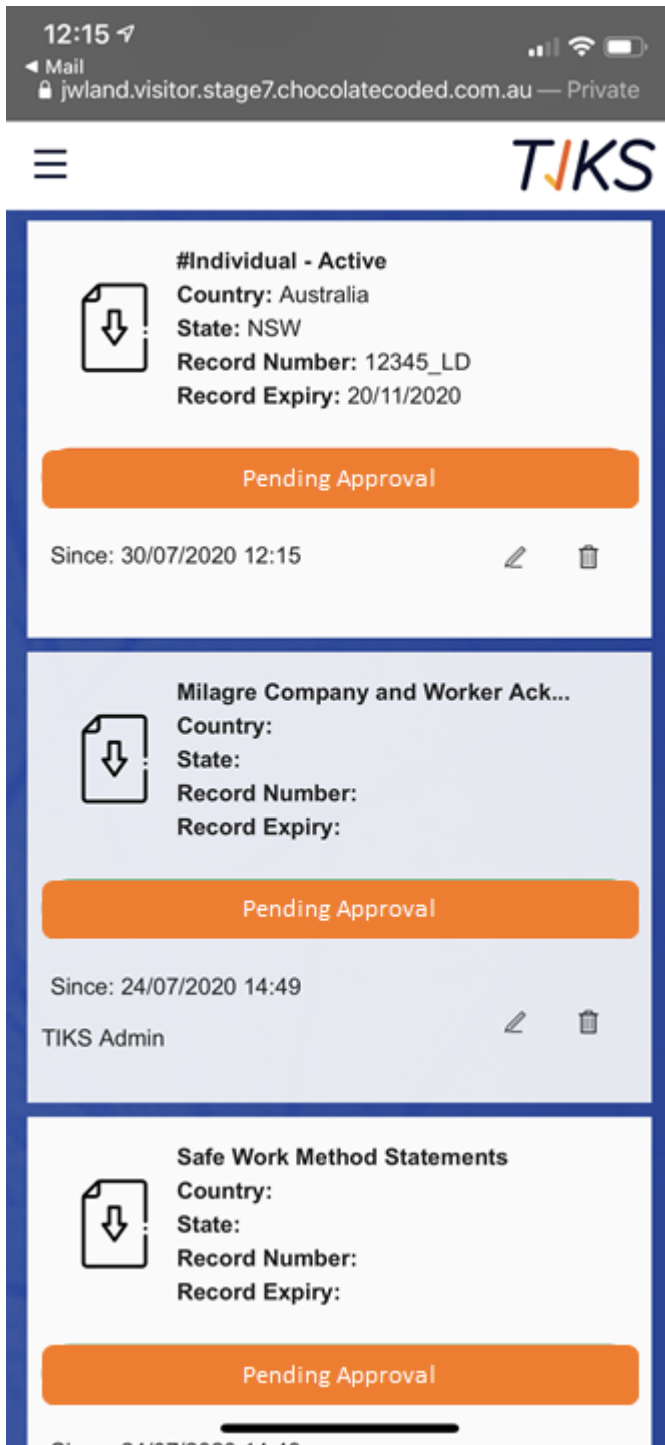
12:15
◀ Mail
jwland.visitor.stage7.chocolatecoded.com.au — Private

TIKS

#Individual - Active
Country: Australia
State: NSW
Record Number: 12345_LD
Record Expiry: 20/11/2020

Pending Approval

Since: 30/07/2020 12:15

Milagre Company and Worker Ack...
Country:
State:
Record Number:
Record Expiry:

Pending Approval

Since: 24/07/2020 14:49
TIKS Admin

Safe Work Method Statements
Country:
State:
Record Number:
Record Expiry:

Pending Approval

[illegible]